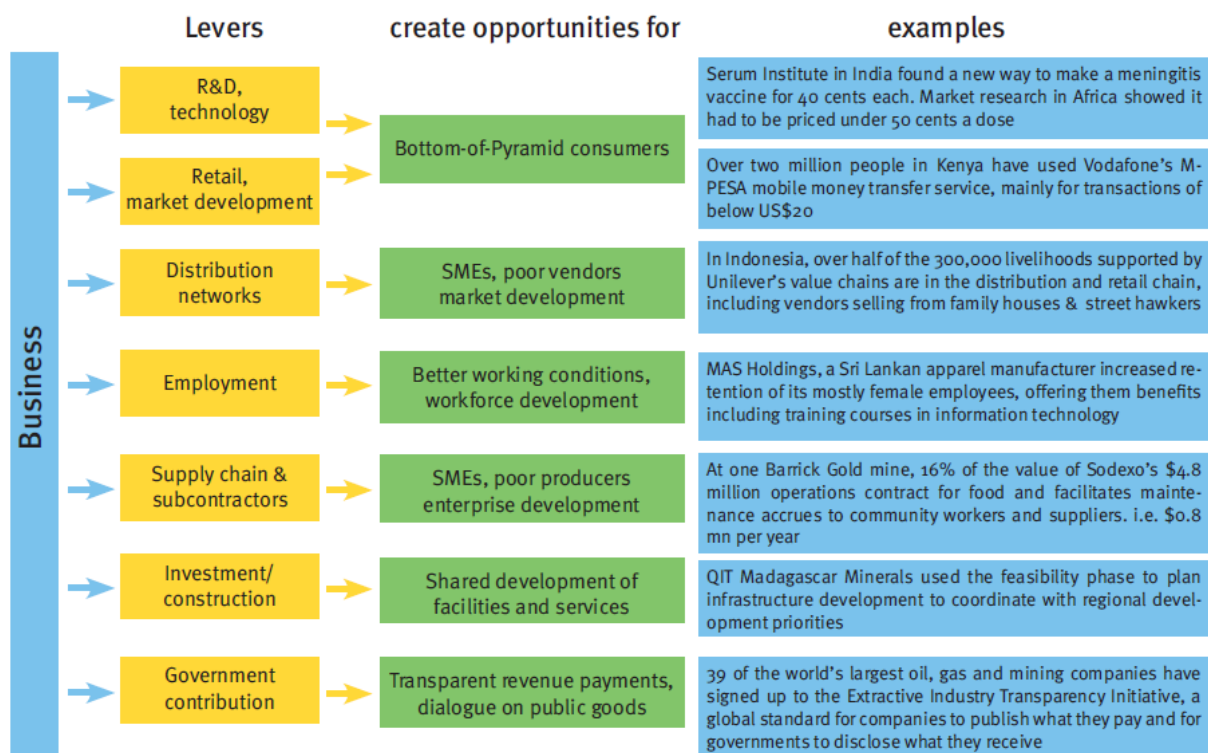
Levers

create opportunities for

examples

Business

R&D, technology

Retail, market development

Bottom-of-Pyramid consumers

Serum Institute in India found a new way to make a meningitis vaccine for 40 cents each. Market research in Africa showed it had to be priced under 50 cents a dose

Over two million people in Kenya have used Vodafone's M-PESA mobile money transfer service, mainly for transactions of below US$20

Distribution networks

SMEs, poor vendors market development

In Indonesia, over half of the 300,000 livelihoods supported by Unilever's value chains are in the distribution and retail chain, including vendors selling from family houses & street hawkers

Employment

Better working conditions, workforce development

MAS Holdings, a Sri Lankan apparel manufacturer increased retention of its mostly female employees, offering them benefits including training courses in information technology

Supply chain & subcontractors

SMEs, poor producers enterprise development

At one Barrick Gold mine, 16% of the value of Sodexo's $4.8 million operations contract for food and facilitates maintenance accrues to community workers and suppliers. i.e. $0.8 mn per year

Investment/ construction

Shared development of facilities and services

QIT Madagascar Minerals used the feasibility phase to plan infrastructure development to coordinate with regional development priorities

Government contribution

Transparent revenue payments, dialogue on public goods

39 of the world's largest oil, gas and mining companies have signed up to the Extractive Industry Transparency Initiative, a global standard for companies to publish what they pay and for governments to disclose what they receive